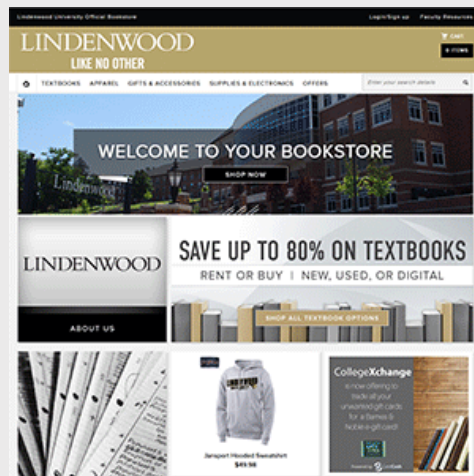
Lindenwood University Official Bookstore

Login/Sign up   Faculty Resources

LINDENWOOD
LIKE NO OTHER

CART
0 ITEMS

TEXTBOOKS   APPAREL   GIFTS & ACCESSORIES   SUPPLIES & ELECTRONICS   OFFERS

Enter your search details

WELCOME TO YOUR BOOKSTORE

SHOP NOW

LINDENWOOD

ABOUT US

SAVE UP TO 80% ON TEXTBOOKS

RENT OR BUY | NEW, USED, OR DIGITAL

SHOP ALL TEXTBOOK OPTIONS

LINDENWOOD

Jansport Hooded Sweatshirt
$49.98

CollegeXchange

is now offering to trade all your unwanted gift cards for a Barnes & Noble e-gift card!

Powered by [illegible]